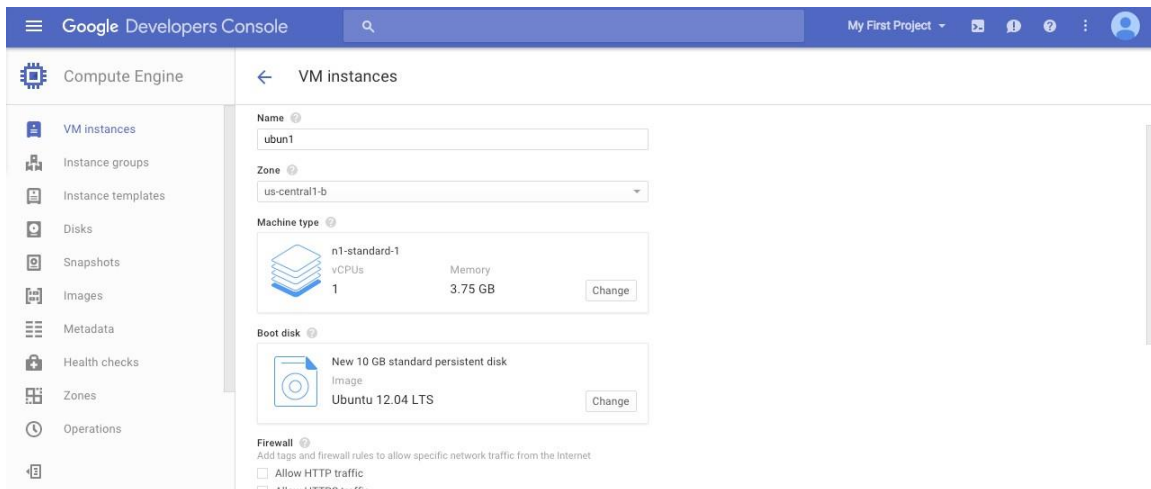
Google Developers Console

My First Project

Compute Engine

VM instances

VM instances
Instance groups
Instance templates
Disks
Snapshots
Images
Metadata
Health checks
Zones
Operations

Name
ubun1

Zone
us-central1-b

Machine type
n1-standard-1
vCPUs 1
Memory 3.75 GB
Change

Boot disk
New 10 GB standard persistent disk
Image
Ubuntu 12.04 LTS
Change

Firewall
Add tags and firewall rules to allow specific network traffic from the Internet
Allow HTTP traffic
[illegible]